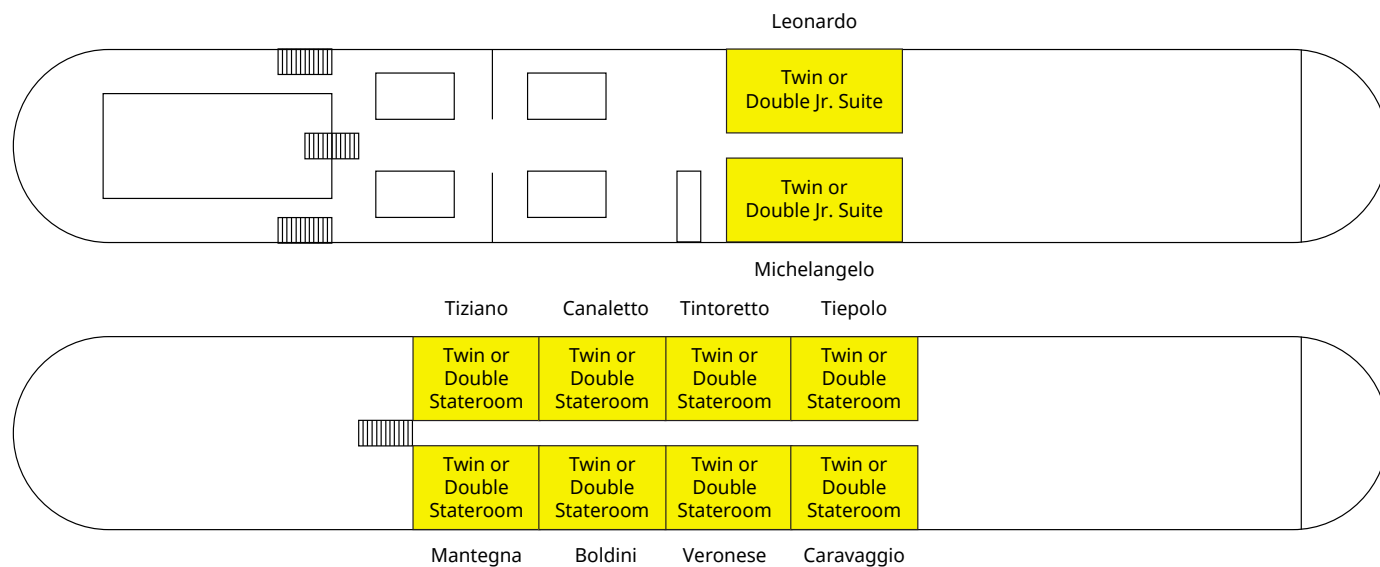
Leonardo

Twin or Double Jr. Suite

Twin or Double Jr. Suite

Michelangelo

Tiziano Canaletto Tintoretto Tiepolo

Twin or Double Stateroom

Twin or Double Stateroom

Twin or Double Stateroom

Twin or Double Stateroom

Twin or Double Stateroom

Twin or Double Stateroom

Twin or Double Stateroom

Twin or Double Stateroom

Mantegna Boldini Veronese Caravaggio